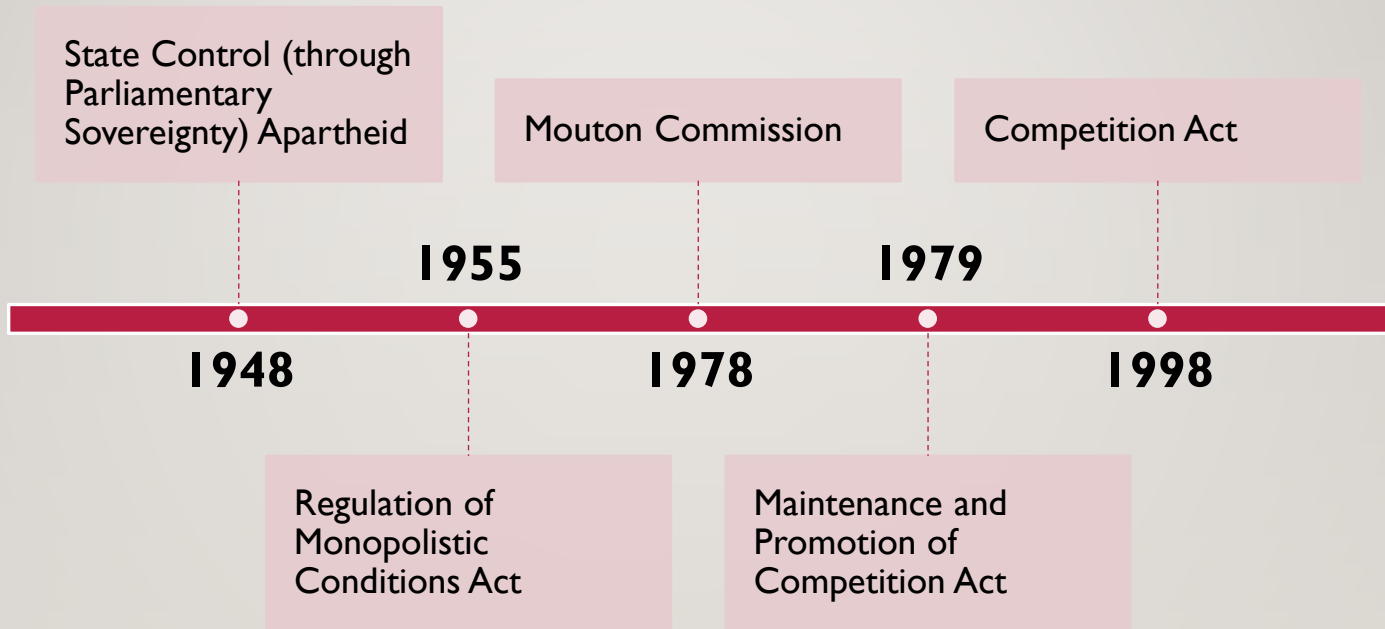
State Control (through Parliamentary Sovereignty) Apartheid

Mouton Commission

Competition Act

1955

1979

1948

1978

1998

Regulation of Monopolistic Conditions Act

Maintenance and Promotion of Competition Act